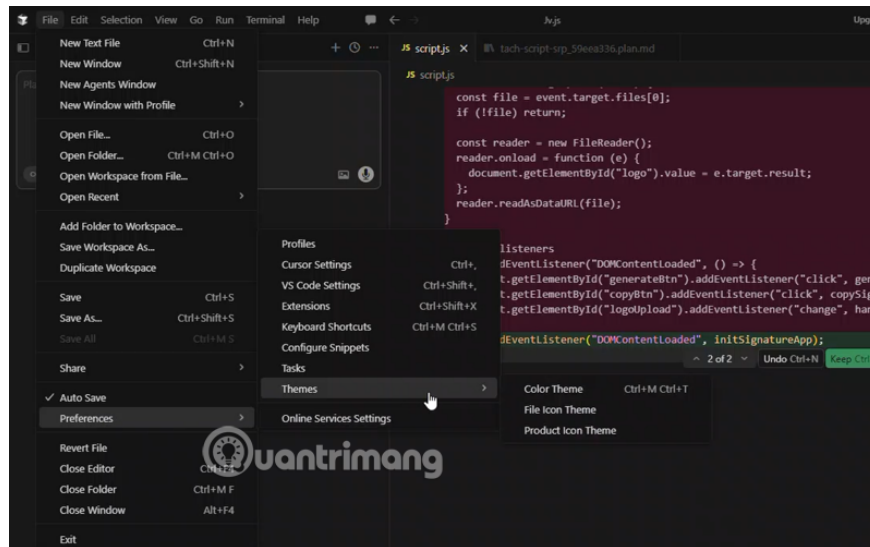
File Edit Selection View Go Run Terminal Help

Jv.js

Upg

New Text File Ctrl+N
New Window Ctrl+Shift+N
New Agents Window
New Window with Profile
Open File... Ctrl+O
Open Folder... Ctrl+M Ctrl+O
Open Workspace from File...
Open Recent
Add Folder to Workspace...
Save Workspace As...
Duplicate Workspace
Save Ctrl+S
Save As... Ctrl+Shift+S
Save All Ctrl+M S
Share
✓ Auto Save
Preferences
Revert File
Close Editor Ctrl+F4
Close Folder Ctrl+M F
Close Window Alt+F4
Exit

Profiles
Cursor Settings Ctrl+,
VS Code Settings Ctrl+Shift+,
Extensions Ctrl+Shift+X
Keyboard Shortcuts Ctrl+M Ctrl+S
Configure Snippets
Tasks
Themes
Online Services Settings

Color Theme Ctrl+M Ctrl+T
File Icon Theme
Product Icon Theme

JS script.js × tach-script-srp_59eea336.plan.md

JS script.js

const file = event.target.files[0];
if (!file) return;

const reader = new FileReader();
reader.onload = function (e) {
  document.getElementById("logo").value = e.target.result;
};
reader.readAsDataURL(file);
}

listeners
ddEventListener("DOMContentLoaded", () => {
t.getElementById("generateBtn").addEventListener("click", ger
t.getElementById("copyBtn").addEventListener("click", copySig
t.getElementById("logoUpload").addEventListener("change", har

dEventListener("DOMContentLoaded", initSignatureApp);

2 of 2 Undo Ctrl+N Keep Ctrl

uantrimang